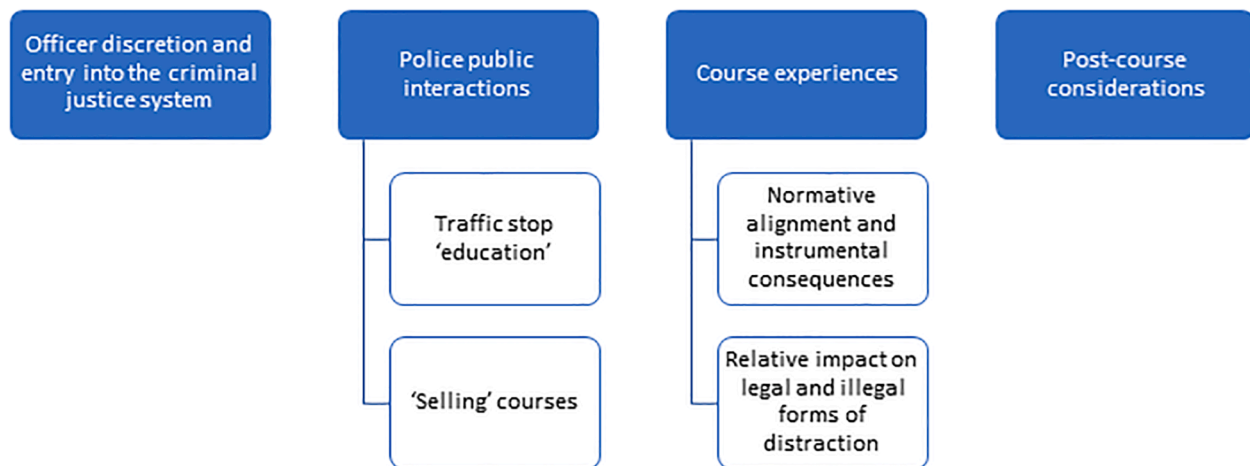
Officer discretion and entry into the criminal justice system

Police public interactions

Traffic stop 'education'

'Selling' courses

Course experiences

Normative alignment and instrumental consequences

Relative impact on legal and illegal forms of distraction

Post-course considerations